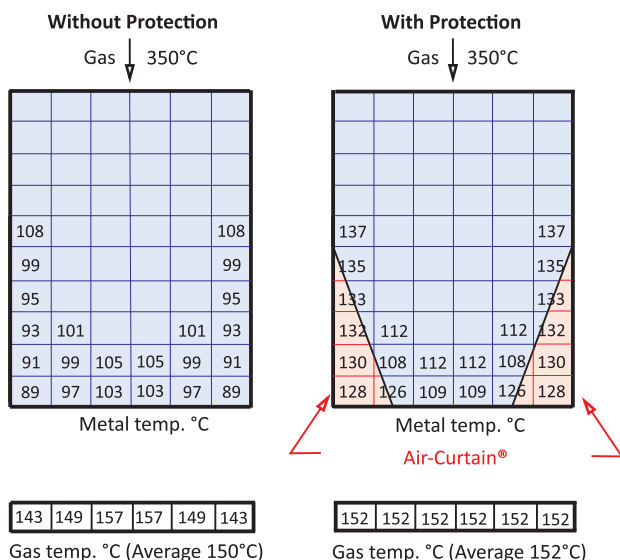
Without Protection

Gas 350°C

| | | | | | |
|---|---|---|---|---|---|
| | | | | | |
| | | | | | |
| | | | | | |
| | | | | | |
| 108 | | | | | 108 |
| 99 | | | | | 99 |
| 95 | | | | | 95 |
| 93 | 101 | | | 101 | 93 |
| 91 | 99 | 105 | 105 | 99 | 91 |
| 89 | 97 | 103 | 103 | 97 | 89 |

Metal temp. °C

| 143 | 149 | 157 | 157 | 149 | 143 |
|---|---|---|---|---|---|

Gas temp. °C (Average 150°C)

With Protection

Gas 350°C

| | | | | | |
|---|---|---|---|---|---|
| | | | | | |
| | | | | | |
| | | | | | |
| | | | | | |
| 137 | | | | | 137 |
| 135 | | | | | 135 |
| 133 | | | | | 133 |
| 132 | 112 | | | 112 | 132 |
| 130 | 108 | 112 | 112 | 108 | 130 |
| 128 | 126 | 109 | 109 | 126 | 128 |

Metal temp. °C

Air-Curtain®

| 152 | 152 | 152 | 152 | 152 | 152 |
|---|---|---|---|---|---|

Gas temp. °C (Average 152°C)